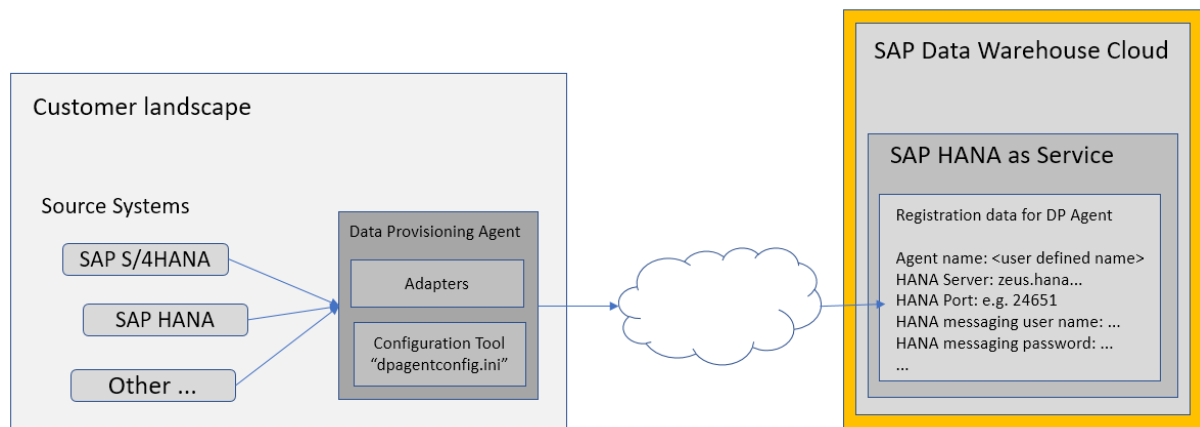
Customer landscape

Source Systems

SAP S/4HANA

SAP HANA

Other ...

Data Provisioning Agent

Adapters

Configuration Tool
“dpagentconfig.ini”

SAP Data Warehouse Cloud

SAP HANA as Service

Registration data for DP Agent

Agent name: <user defined name>
HANA Server: zeus.hana...
HANA Port: e.g. 24651
HANA messaging user name: ...
HANA messaging password: ...
...